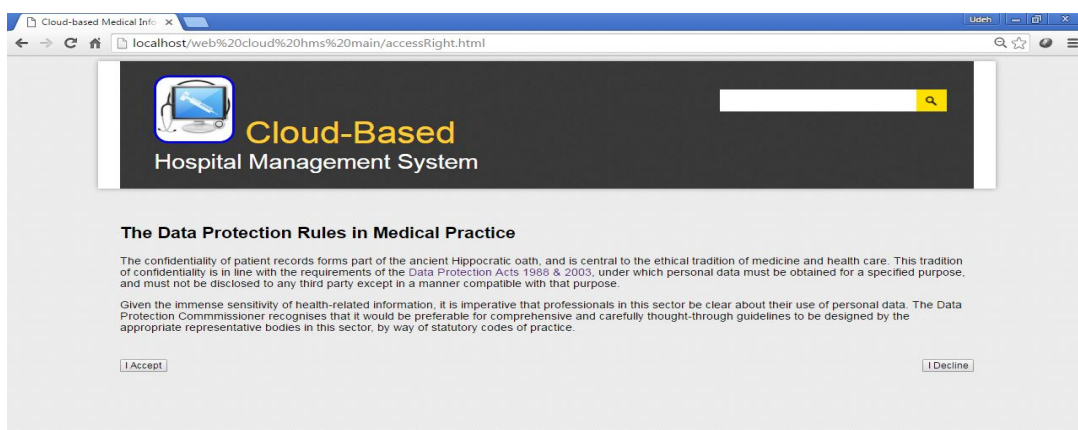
Cloud-based Medical Info ×

Udeh

localhost/web%20cloud%20hms%20main/accessRight.html

Cloud-Based
Hospital Management System

The Data Protection Rules in Medical Practice

The confidentiality of patient records forms part of the ancient Hippocratic oath, and is central to the ethical tradition of medicine and health care. This tradition of confidentiality is in line with the requirements of the Data Protection Acts 1988 & 2003, under which personal data must be obtained for a specified purpose, and must not be disclosed to any third party except in a manner compatible with that purpose.

Given the immense sensitivity of health-related information, it is imperative that professionals in this sector be clear about their use of personal data. The Data Protection Commmissioner recognises that it would be preferable for comprehensive and carefully thought-through guidelines to be designed by the appropriate representative bodies in this sector, by way of statutory codes of practice.

I Accept

I Decline